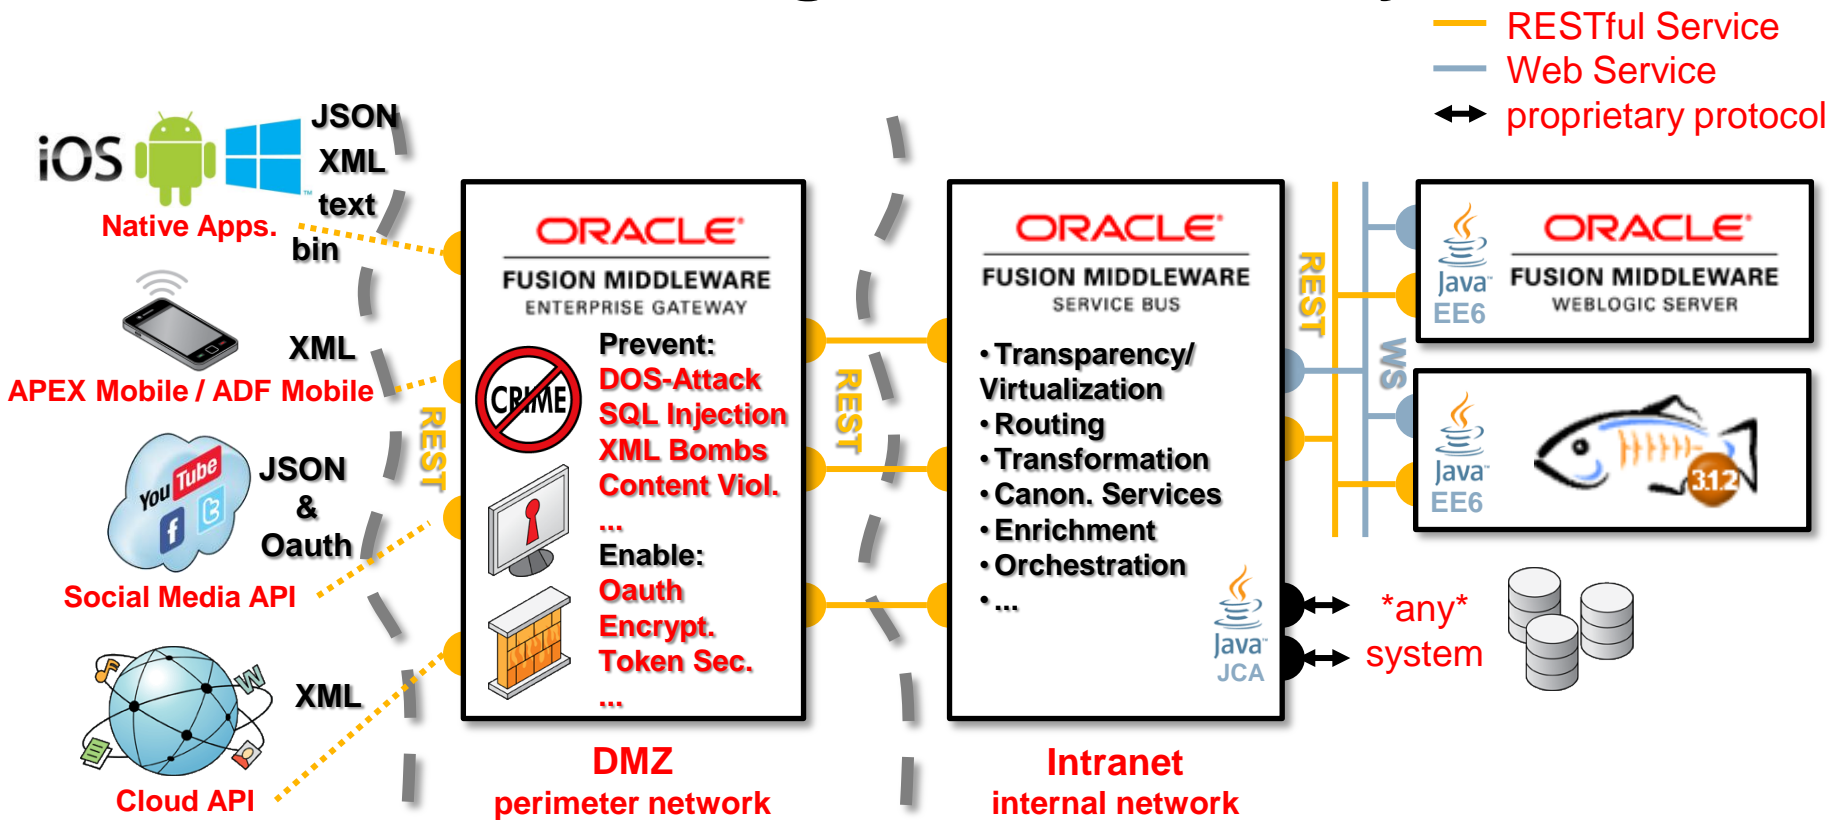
RESTful Service
Web Service
proprietary protocol

iOS
JSON
XML
text
bin
Native Apps.

XML
APEX Mobile / ADF Mobile

JSON
&
Oauth
You Tube
Social Media API

XML
Cloud API

REST

ORACLE
FUSION MIDDLEWARE
ENTERPRISE GATEWAY
CRIME
Prevent:
DOS-Attack
SQL Injection
XML Bombs
Content Viol.
...
Enable:
Oauth
Encrypt.
Token Sec.
...

REST

ORACLE
FUSION MIDDLEWARE
SERVICE BUS
• Transparency/ Virtualization
• Routing
• Transformation
• Canon. Services
• Enrichment
• Orchestration
• ...
Java
JCA

REST
WS

Java
EE6
ORACLE
FUSION MIDDLEWARE
WEBLOGIC SERVER

Java
EE6
3.1.2

*any*
system

DMZ
perimeter network

Intranet
internal network